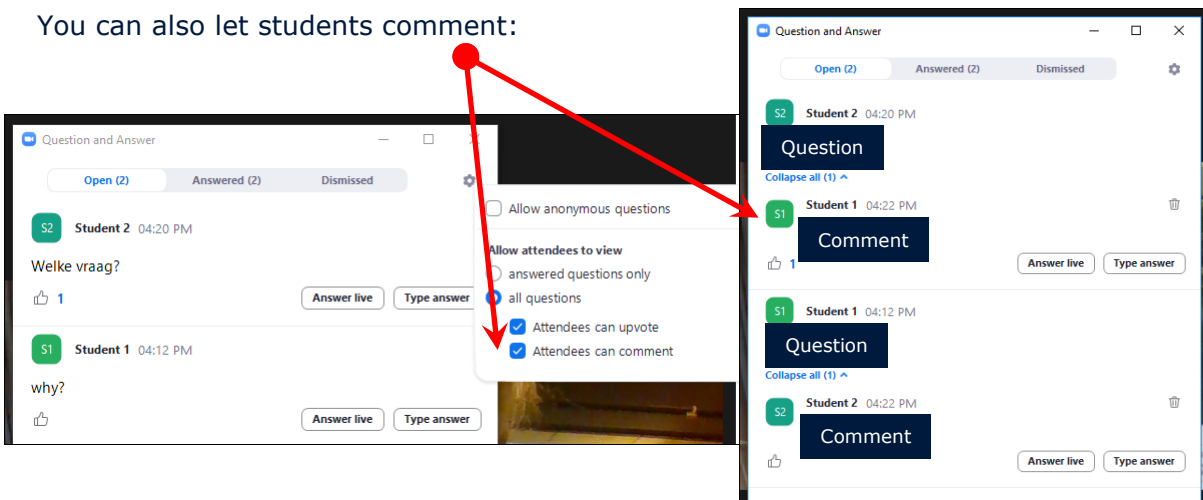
You can also let students comment:

Question and Answer

Open (2) Answered (2) Dismissed

S2 Student 2 04:20 PM

Welke vraag?

1

Answer live Type answer

S1 Student 1 04:12 PM

why?

Answer live Type answer

Allow anonymous questions

Allow attendees to view

answered questions only

all questions

Attendees can upvote

Attendees can comment

Question and Answer

Open (2) Answered (2) Dismissed

S2 Student 2 04:20 PM

Question

Collapse all (1)

S1 Student 1 04:22 PM

Comment

1

Answer live Type answer

S1 Student 1 04:12 PM

Question

Collapse all (1)

S2 Student 2 04:22 PM

Comment

Answer live Type answer